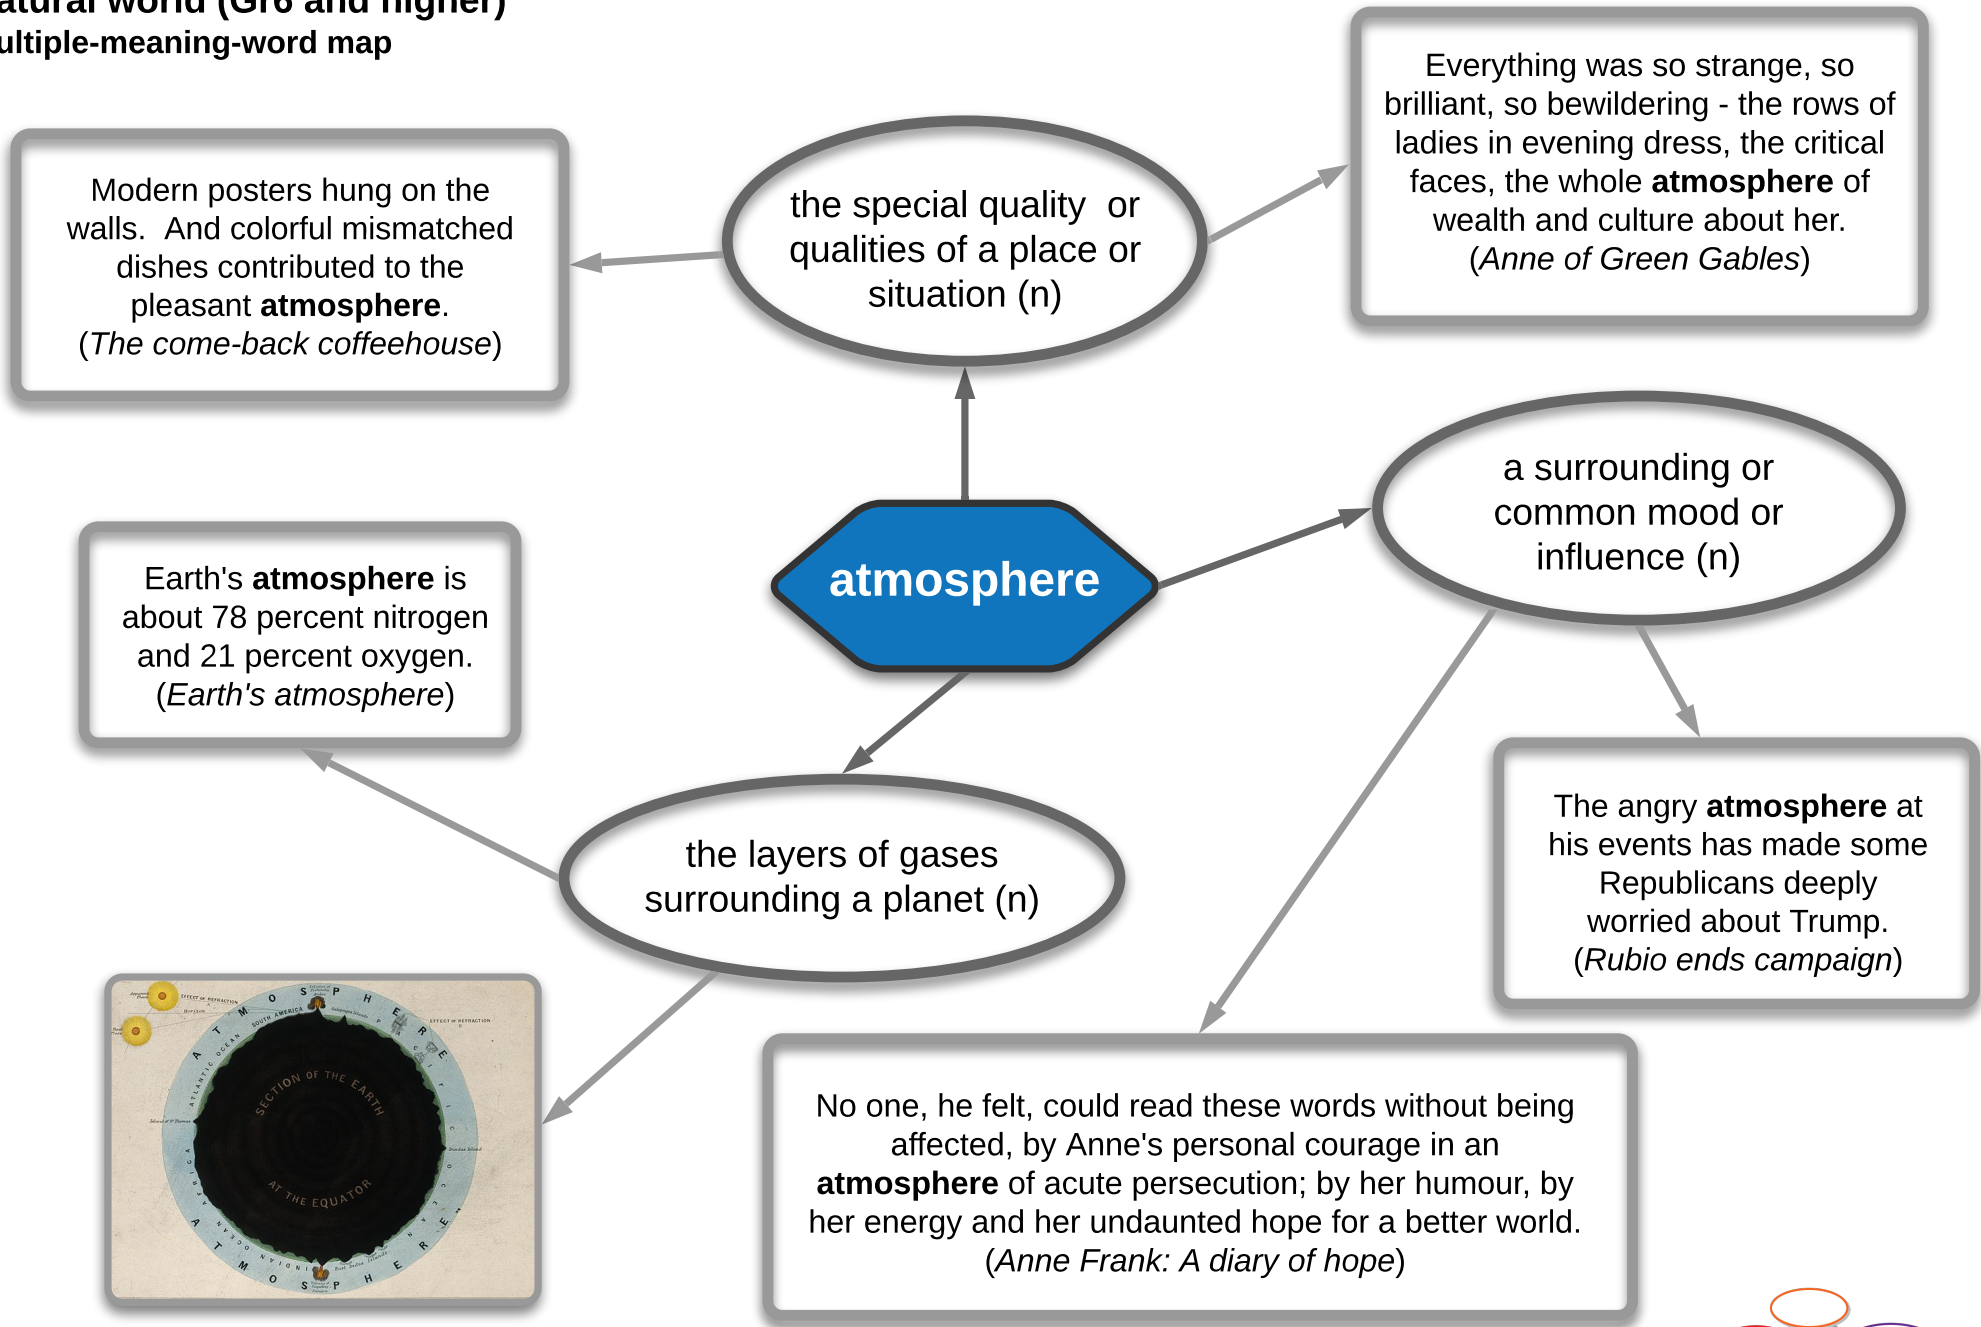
atural World (Gr6 and higher)
ultiple-meaning-word map

Modern posters hung on the walls. And colorful mismatched dishes contributed to the pleasant **atmosphere**. (*The come-back coffeehouse*)

the special quality or qualities of a place or situation (n)

Everything was so strange, so brilliant, so bewildering - the rows of ladies in evening dress, the critical faces, the whole **atmosphere** of wealth and culture about her. (*Anne of Green Gables*)

a surrounding or common mood or influence (n)

atmosphere

Earth's **atmosphere** is about 78 percent nitrogen and 21 percent oxygen. (*Earth's atmosphere*)

The angry **atmosphere** at his events has made some Republicans deeply worried about Trump. (*Rubio ends campaign*)

the layers of gases surrounding a planet (n)

ATMOSPHERE
SECTION OF THE EARTH
AT THE EQUATOR
ATLANTIC OCEAN
SOUTH AMERICA
AFRICA
INDIAN OCEAN
EFFECT OF REFRACTION
EFFECT OF REFRACTION
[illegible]

No one, he felt, could read these words without being affected, by Anne's personal courage in an **atmosphere** of acute persecution; by her humour, by her energy and her undaunted hope for a better world. (*Anne Frank: A diary of hope*)